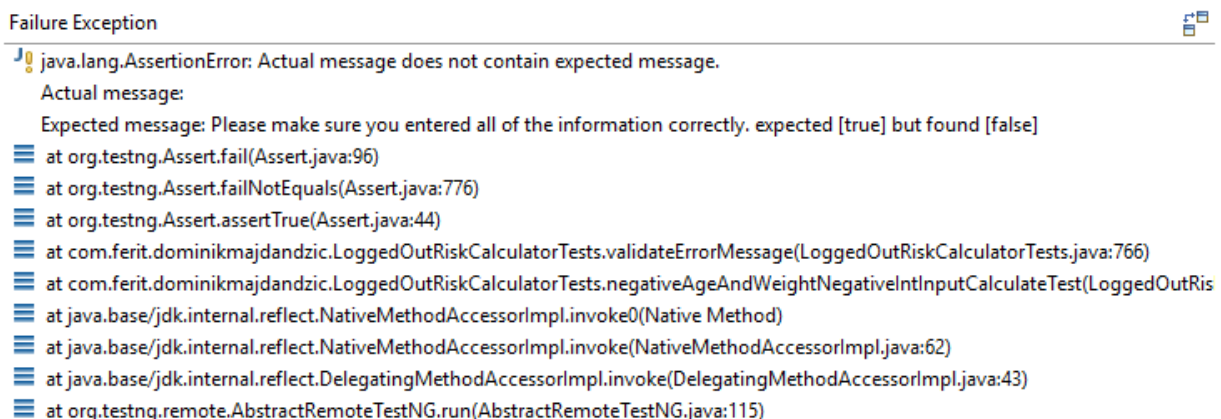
Failure Exception

java.lang.AssertionError: Actual message does not contain expected message.
Actual message:
Expected message: Please make sure you entered all of the information correctly. expected [true] but found [false]
at org.testng.Assert.fail(Assert.java:96)
at org.testng.Assert.failNotEquals(Assert.java:776)
at org.testng.Assert.assertTrue(Assert.java:44)
at com.ferit.dominikmajdandzic.LoggedOutRiskCalculatorTests.validateErrorMessage(LoggedOutRiskCalculatorTests.java:766)
at com.ferit.dominikmajdandzic.LoggedOutRiskCalculatorTests.negativeAgeAndWeightNegativeIntInputCalculateTest(LoggedOutRis
at java.base/jdk.internal.reflect.NativeMethodAccessorImpl.invoke0(Native Method)
at java.base/jdk.internal.reflect.NativeMethodAccessorImpl.invoke(NativeMethodAccessorImpl.java:62)
at java.base/jdk.internal.reflect.DelegatingMethodAccessorImpl.invoke(DelegatingMethodAccessorImpl.java:43)
at org.testng.remote.AbstractRemoteTestNG.run(AbstractRemoteTestNG.java:115)